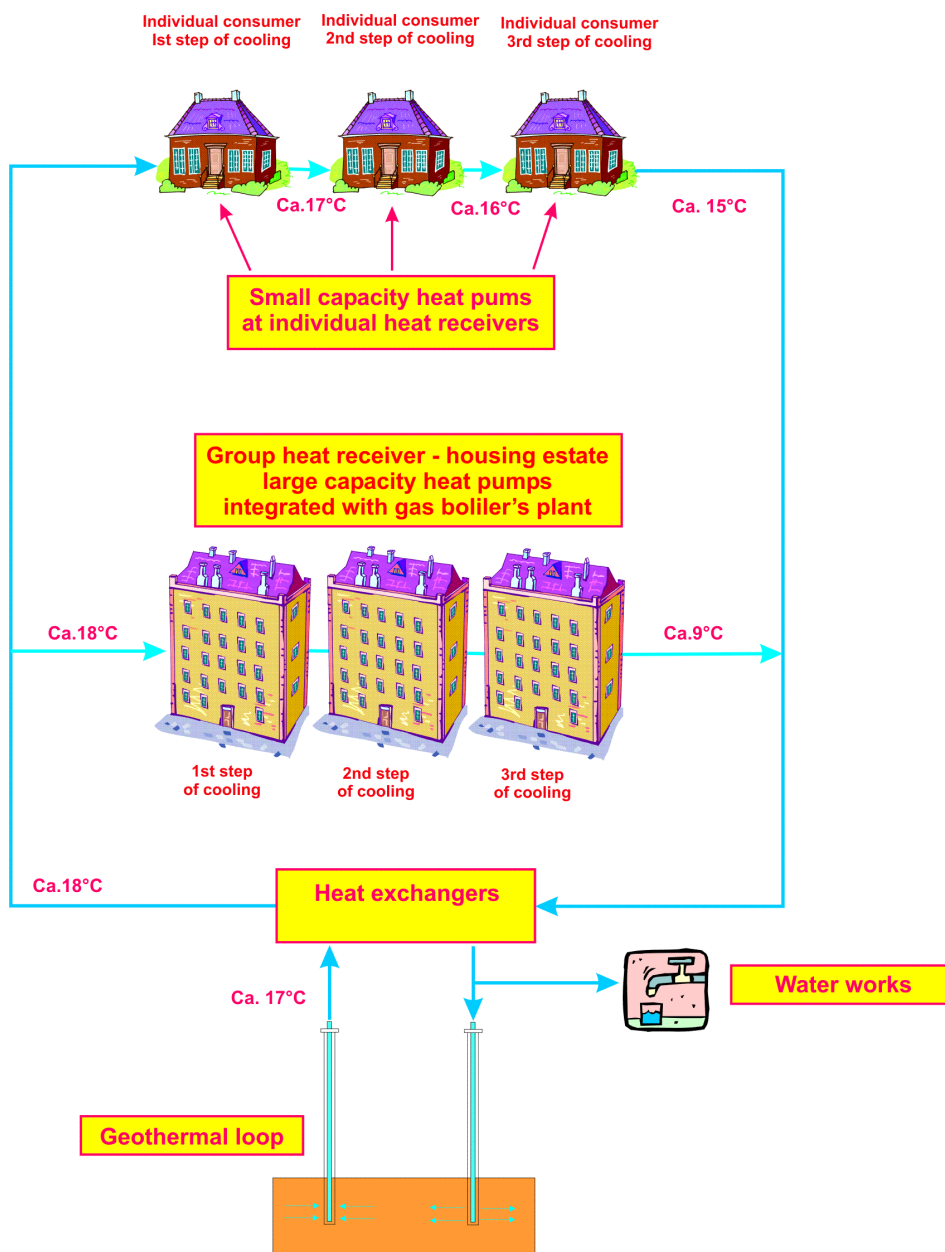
Individual consumer
Ist step of cooling

Individual consumer
2nd step of cooling

Individual consumer
3rd step of cooling

Ca.17°C

Ca.16°C

Ca. 15°C

Small capacity heat pums
at individual heat receivers

Group heat receiver - housing estate
large capacity heat pumps
integrated with gas boliler's plant

Ca.18°C

Ca.9°C

1st step
of cooling

2nd step
of cooling

3rd step
of cooling

Ca.18°C

Heat exchangers

Ca. 17°C

Water works

Geothermal loop